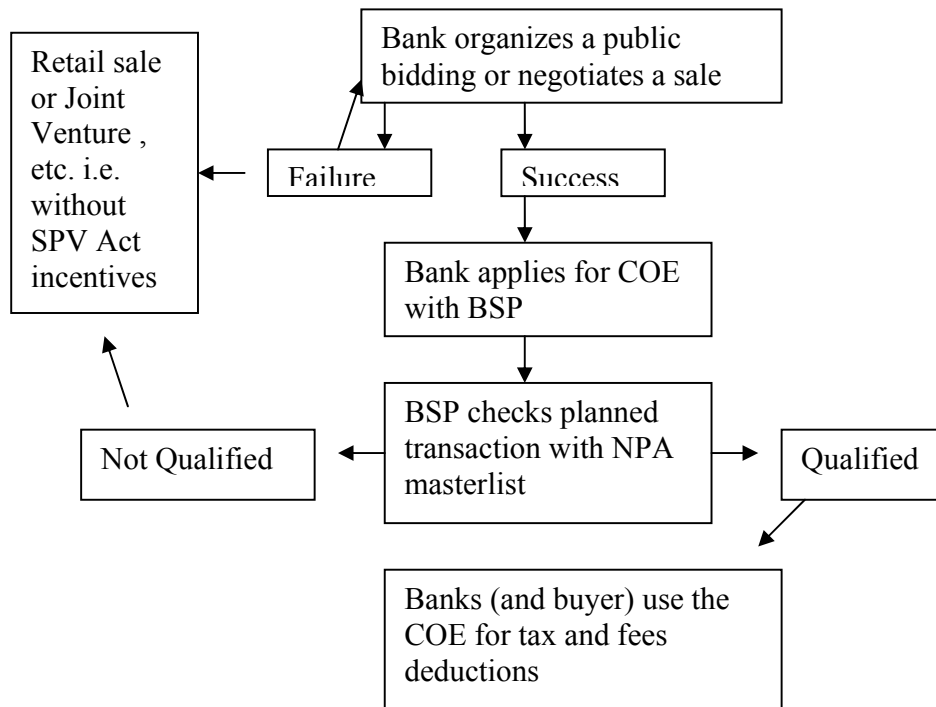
Bank organizes a public bidding or negotiates a sale

Retail sale or Joint Venture , etc. i.e. without SPV Act incentives

Failure

Success

Bank applies for COE with BSP

BSP checks planned transaction with NPA masterlist

Not Qualified

Qualified

Banks (and buyer) use the COE for tax and fees deductions